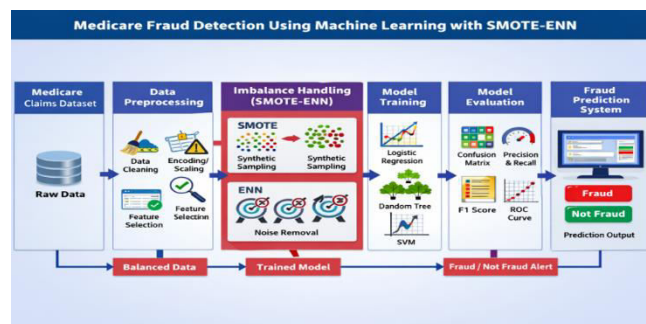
Medicare Fraud Detection Using Machine Learning with SMOTE-ENN

Medicare Claims Dataset

Raw Data

Data Preprocessing

Data Cleaning

Encoding/ Scaling

Feature Selection

Feature Selectinn

Imbalance Handling (SMOTE-ENN)

SMOTE

Synthetic Sampling

Synthetic Sampling

ENN

Noise Removal

Model Training

Logistic Regression

Dandom Tree

SVM

Model Evaluation

Confusion Matrix

Precision & Recall

F1 Score

ROC Curve

Fraud Prediction System

Fraud

Not Fraud

Prediction Output

Balanced Data

Trained Model

Fraud / Not Fraud Alert